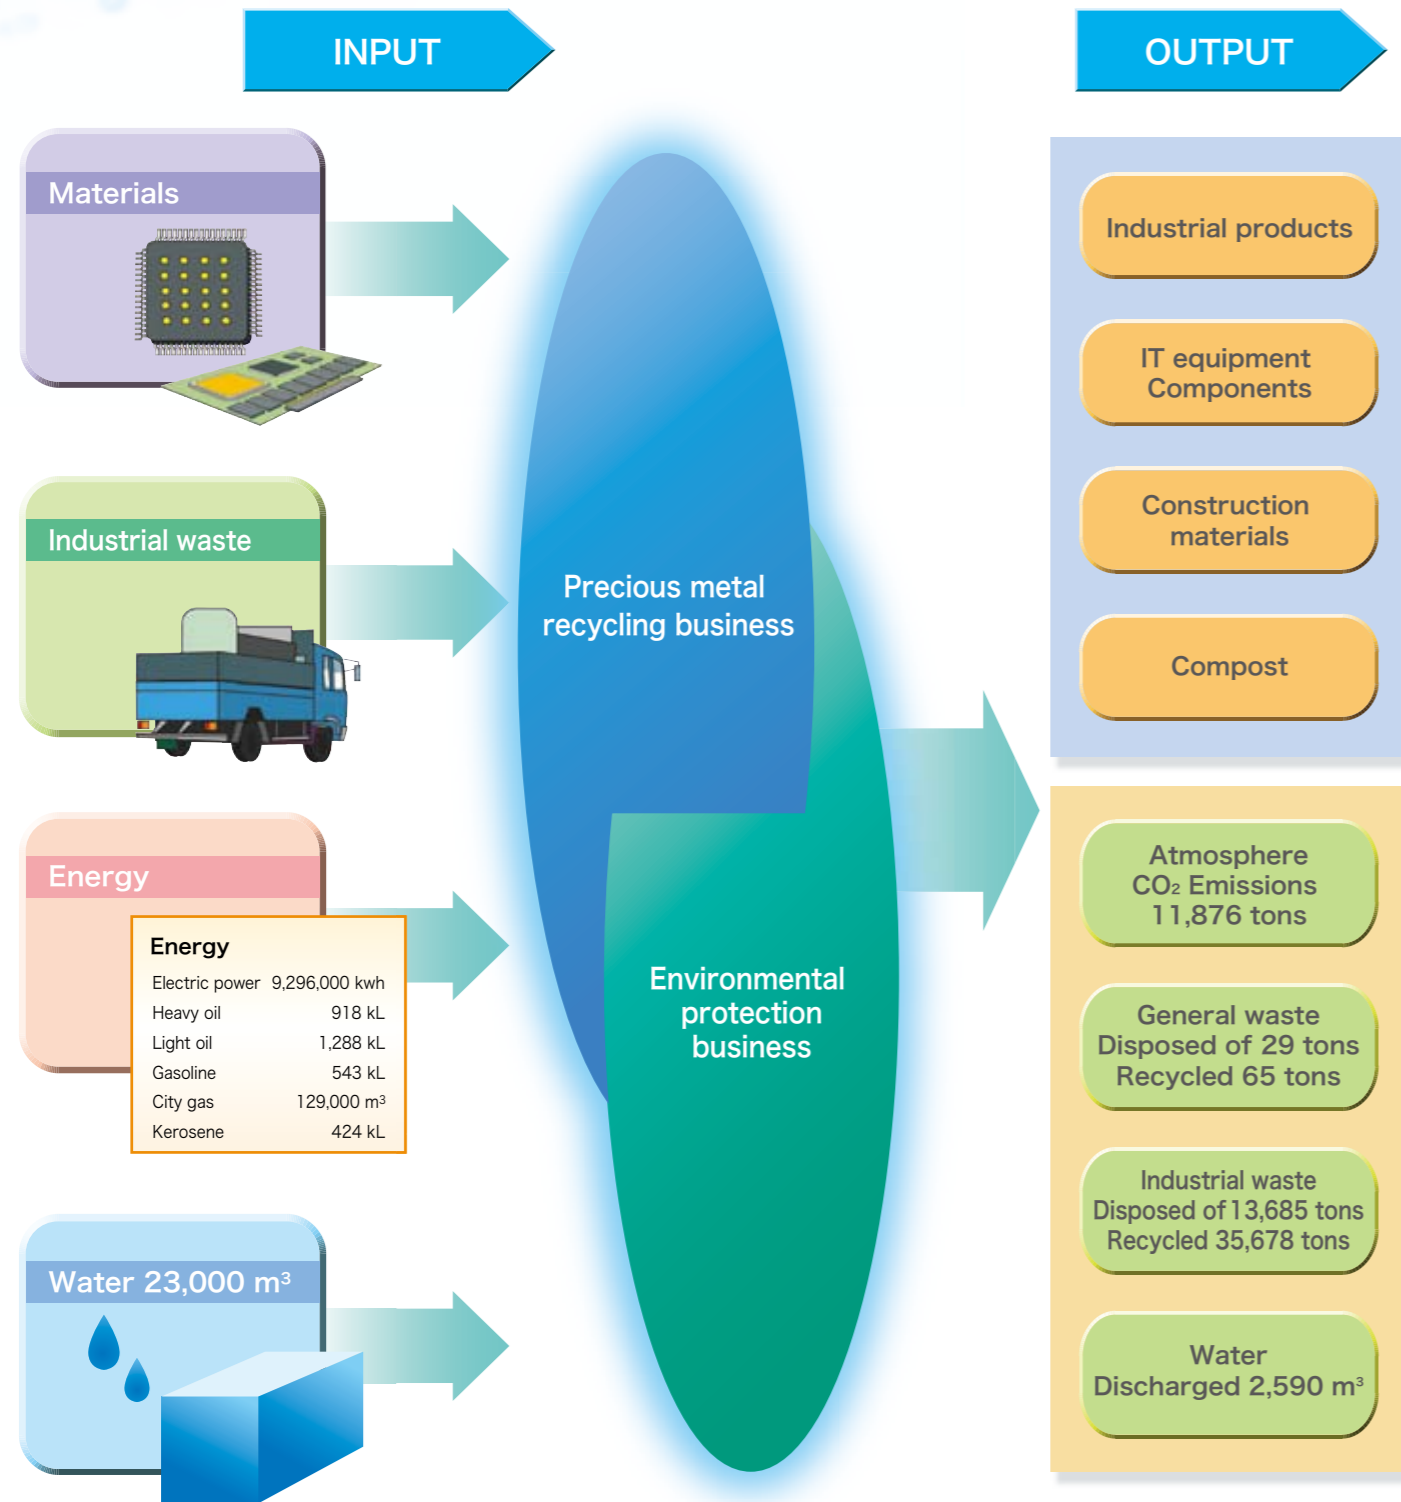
INPUT

OUTPUT

Materials

Industrial waste

Energy

Energy

| | |
|---|---|
| Electric power | 9,296,000 kwh |
| Heavy oil | 918 kL |
| Light oil | 1,288 kL |
| Gasoline | 543 kL |
| City gas | 129,000 m³ |
| Kerosene | 424 kL |

Water 23,000 m³

Precious metal recycling business

Environmental protection business

Industrial products

IT equipment Components

Construction materials

Compost

Atmosphere $CO_2$ Emissions 11,876 tons

General waste Disposed of 29 tons Recycled 65 tons

Industrial waste Disposed of 13,685 tons Recycled 35,678 tons

Water Discharged 2,590 m³